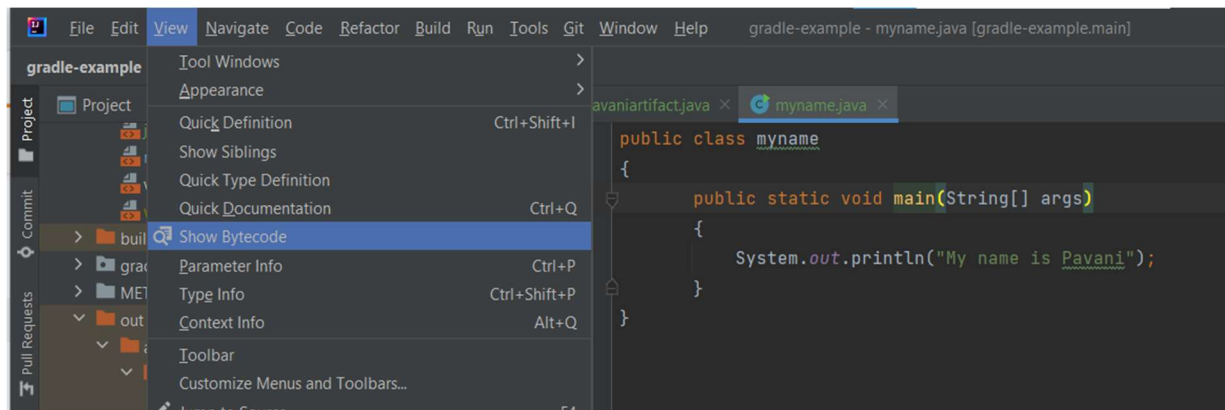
File Edit View Navigate Code Refactor Build Run Tools Git Window Help gradle-example - myname.java [gradle-example.main]

gradle-example

Project

Project

Commit

Pull Requests

buil

grac

MET

out

Tool Windows
Appearance
Quick Definition Ctrl+Shift+I
Show Siblings
Quick Type Definition
Quick Documentation Ctrl+Q
Show Bytecode
Parameter Info Ctrl+P
Type Info Ctrl+Shift+P
Context Info Alt+Q
Toolbar
Customize Menus and Toolbars...
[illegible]

avaniartifact.java × myname.java ×

public class myname
{
    public static void main(String[] args)
    {
        System.out.println("My name is Pavani");
    }
}